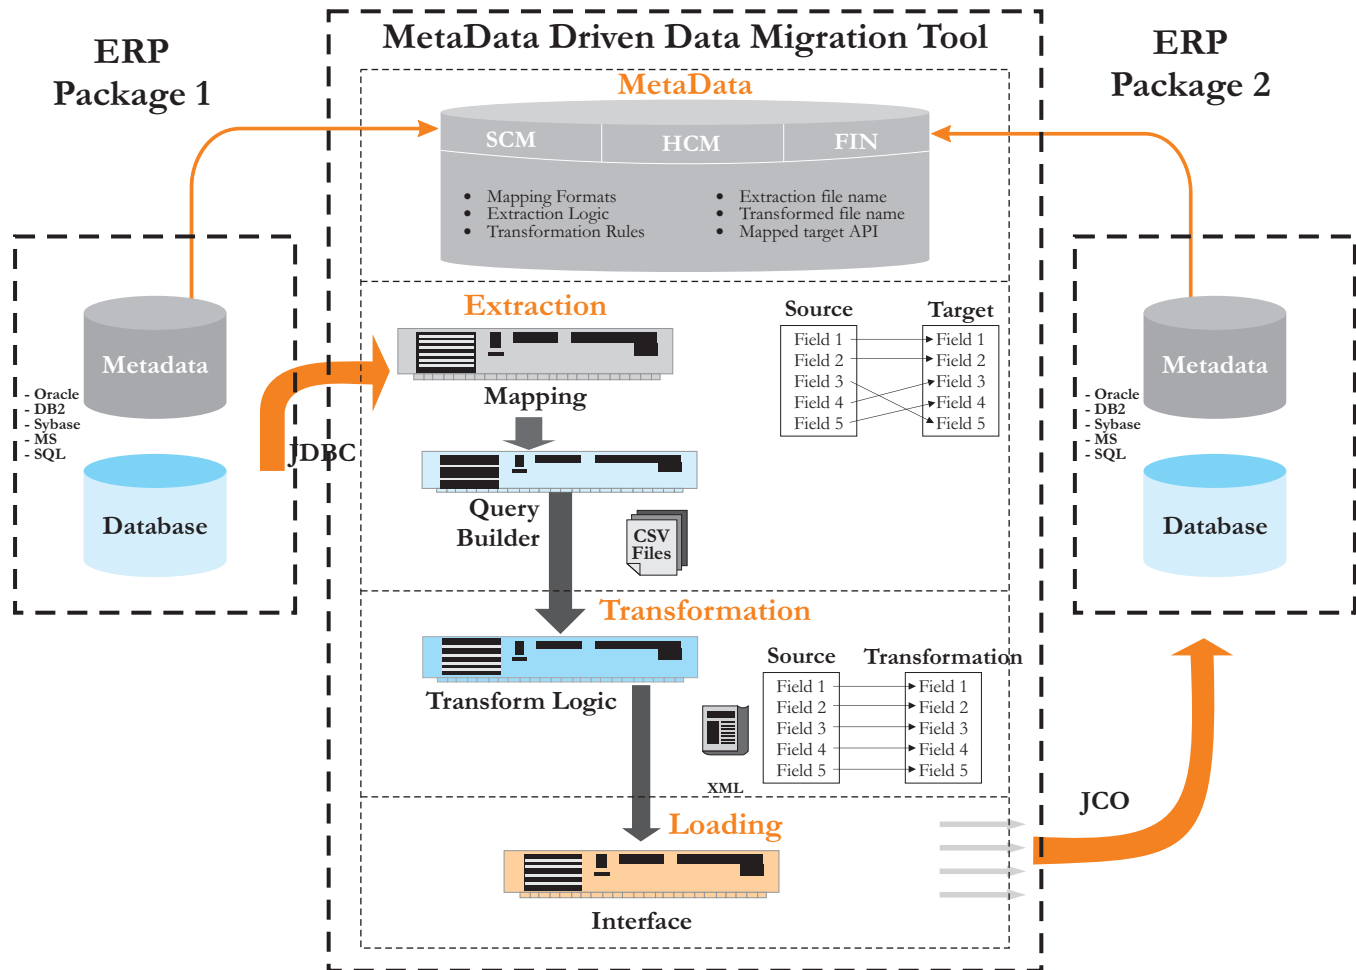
ERP
Package 1

MetaData Driven Data Migration Tool

ERP
Package 2

MetaData

SCM HCM FIN

- Mapping Formats
- Extraction Logic
- Transformation Rules

- Extraction file name
- Transformed file name
- Mapped target API

Metadata

- Oracle
- DB2
- Sybase
- MS
- SQL

Database

Extraction

Mapping

JDBC

Query Builder

CSV Files

| Source | Target |
|---|---|
| Field 1 | Field 1 |
| Field 2 | Field 2 |
| Field 3 | Field 3 |
| Field 4 | Field 4 |
| Field 5 | Field 5 |

Metadata

- Oracle
- DB2
- Sybase
- MS
- SQL

Database

Transformation

Transform Logic

| Source | Transformation |
|---|---|
| Field 1 | Field 1 |
| Field 2 | Field 2 |
| Field 3 | Field 3 |
| Field 4 | Field 4 |
| Field 5 | Field 5 |

XML

Loading

JCO

Interface